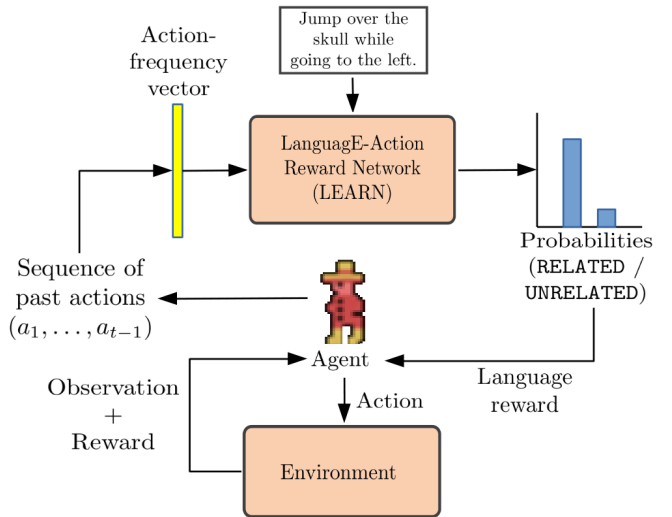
Jump over the skull while going to the left.

Action-frequency vector

LanguagE-Action Reward Network (LEARN)

Probabilities (RELATED / UNRELATED)

Sequence of past actions $(a_1, \ldots, a_{t-1})$

Agent

Language reward

Observation + Reward

Action

Environment